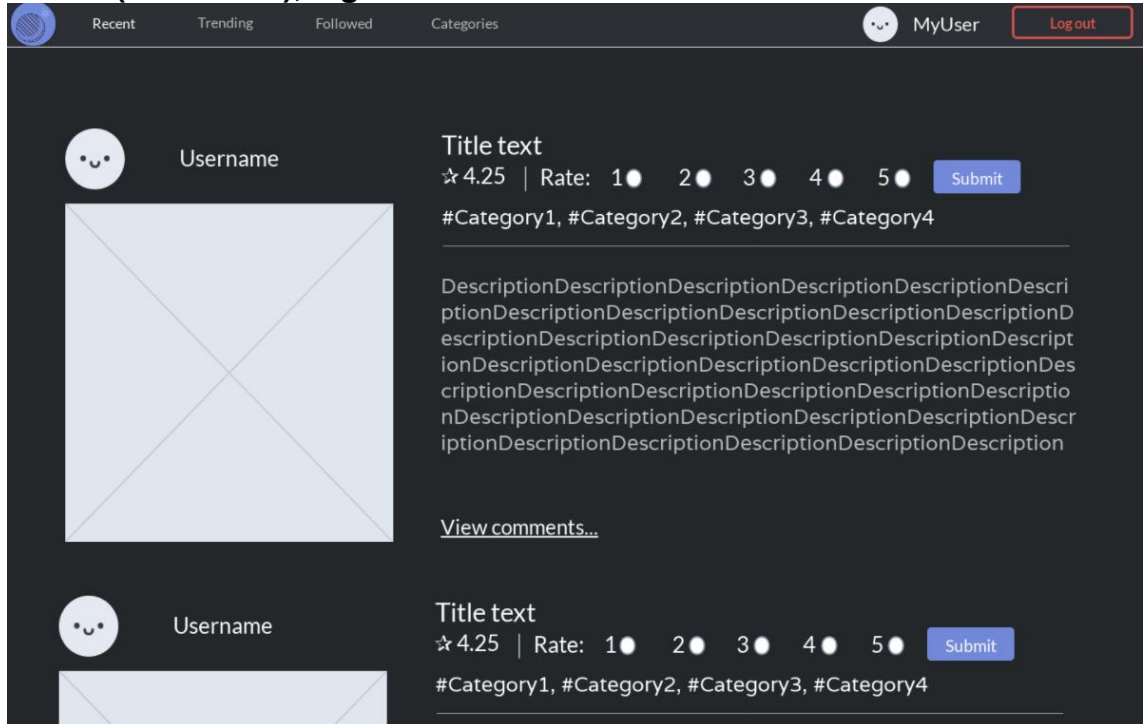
Recent Trending Followed Categories MyUser Log out

Username

Title text
☆4.25 | Rate: 1 2 3 4 5 Submit
#Category1, #Category2, #Category3, #Category4

DescriptionDescriptionDescriptionDescriptionDescriptionDescriptionDescriptionDescriptionDescriptionDescriptionDescriptionDescriptionDescriptionDescriptionDescriptionDescriptionDescriptionDescriptionDescriptionDescriptionDescriptionDescriptionDescriptionDescriptionDescriptionDescriptionDescriptionDescriptionDescriptionDescriptionDescriptionDescriptionDescriptionDescriptionDescriptionDescriptionDescriptionDescription

View comments...

Username

Title text
☆4.25 | Rate: 1 2 3 4 5 Submit
#Category1, #Category2, #Category3, #Category4